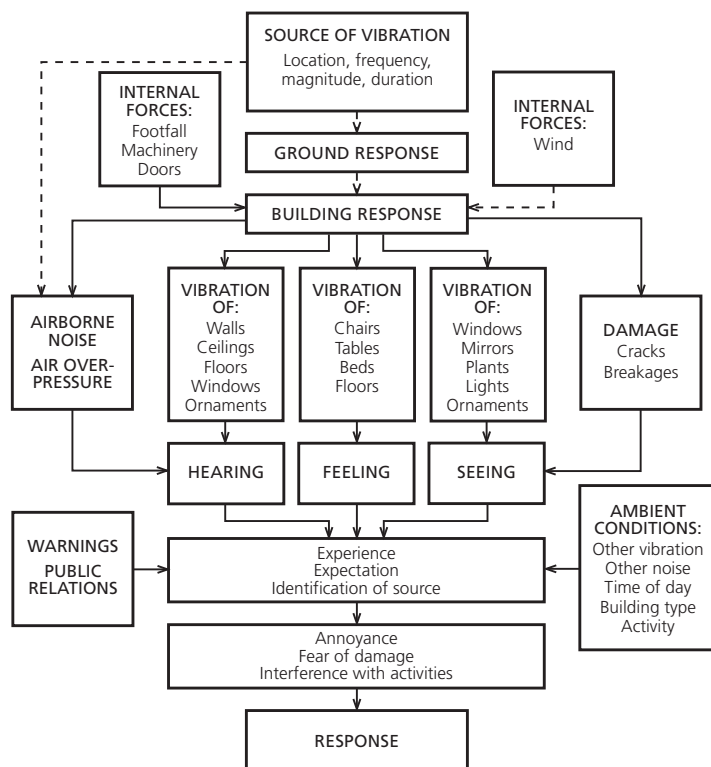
SOURCE OF VIBRATION
Location, frequency, magnitude, duration

INTERNAL FORCES:
Footfall
Machinery
Doors

GROUND RESPONSE

INTERNAL FORCES:
Wind

BUILDING RESPONSE

AIRBORNE NOISE
AIR OVER-PRESSURE

VIBRATION OF:
Walls
Ceilings
Floors
Windows
Ornaments

VIBRATION OF:
Chairs
Tables
Beds
Floors

VIBRATION OF:
Windows
Mirrors
Plants
Lights
Ornaments

DAMAGE
Cracks
Breakages

HEARING

FEELING

SEEING

WARNINGS
PUBLIC RELATIONS

Experience
Expectation
Identification of source

AMBIENT CONDITIONS:
Other vibration
Other noise
Time of day
Building type
Activity

Annoyance
Fear of damage
Interference with activities

RESPONSE